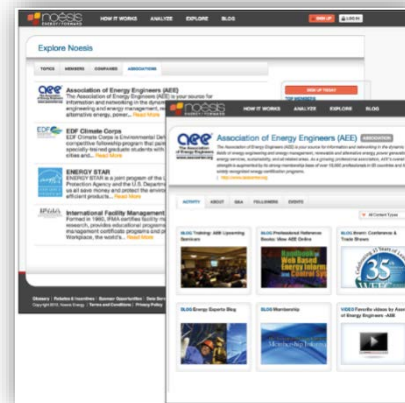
noesis ENERGY FORWARD

HOW IT WORKS ANALYZE EXPLORE BLOG

SIGN UP LOG IN

Explore Noesis

TOPICS MEMBERS COMPANIES ASSOCIATIONS

AEE Association of Energy Engineers (AEE)
The Association of Energy Engineers (AEE) is your source for information and networking in the dynamic engineering and energy management, renewable alternative energy, power ... Read More

EDF Climate Corps
EDF Climate Corps is Environmental Defense competitive fellowship program that places specially-trained graduate students with sites and... Read More

ENERGY STAR
ENERGY STAR is a joint program of the U.S. Protection Agency and the U.S. Department of all save money and protect the environment efficient products... Read More

IFMA International Facility Management
Formed in 1980, IFMA certifies facility research, provides educational programs management certificate programs and Workplace, the world's... Read More

noesis ENERGY FORWARD

HOW IT WORKS ANALYZE EXPLORE BLOG

AEE Association of Energy Engineers (AEE) ASSOCIATION

The Association of Energy Engineers (AEE) is your source for information and networking in the dynamic fields of engineering and energy management, renewable and alternative energy, power generation, energy services, sustainability, and all related areas. As a growing professional association, AEE's overall strength is augmented by its strong membership base of over 16,000 professionals in 89 countries and its widely recognized energy certification programs.
http://www.aeecenter.org

ACTIVITY ABOUT Q&A FOLLOWERS EVENTS

All Content Types

BLOG Training: AEE Upcoming Seminars

BLOG Professional Reference Books: New AEE Online

BLOG Brain: Conference & Trade Shows

BLOG Energy Experts Blog

BLOG Membership

VIDEO Favorite video by Association of Energy Engineers - AEE

Glossary | Rebates & Incentives | Sponsor Opportunities | Data Sources
Copyright 2012, Noesis Energy | Terms and Conditions | Privacy Policy